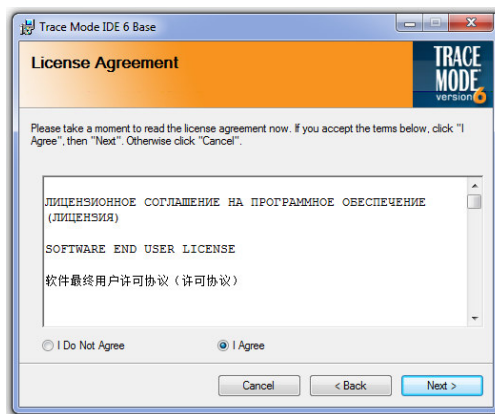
Trace Mode IDE 6 Base

License Agreement

TRACE MODE version 6

Please take a moment to read the license agreement now. If you accept the terms below, click "I Agree", then "Next". Otherwise click "Cancel".

ЛИЦЕНЗИОННОЕ СОГЛАШЕНИЕ НА ПРОГРАММНОЕ ОБЕСПЕЧЕНИЕ (ЛИЦЕНЗИЯ)

SOFTWARE END USER LICENSE

软件最终用户许可协议（许可协议）

I Do Not Agree

I Agree

Cancel

< Back

Next >